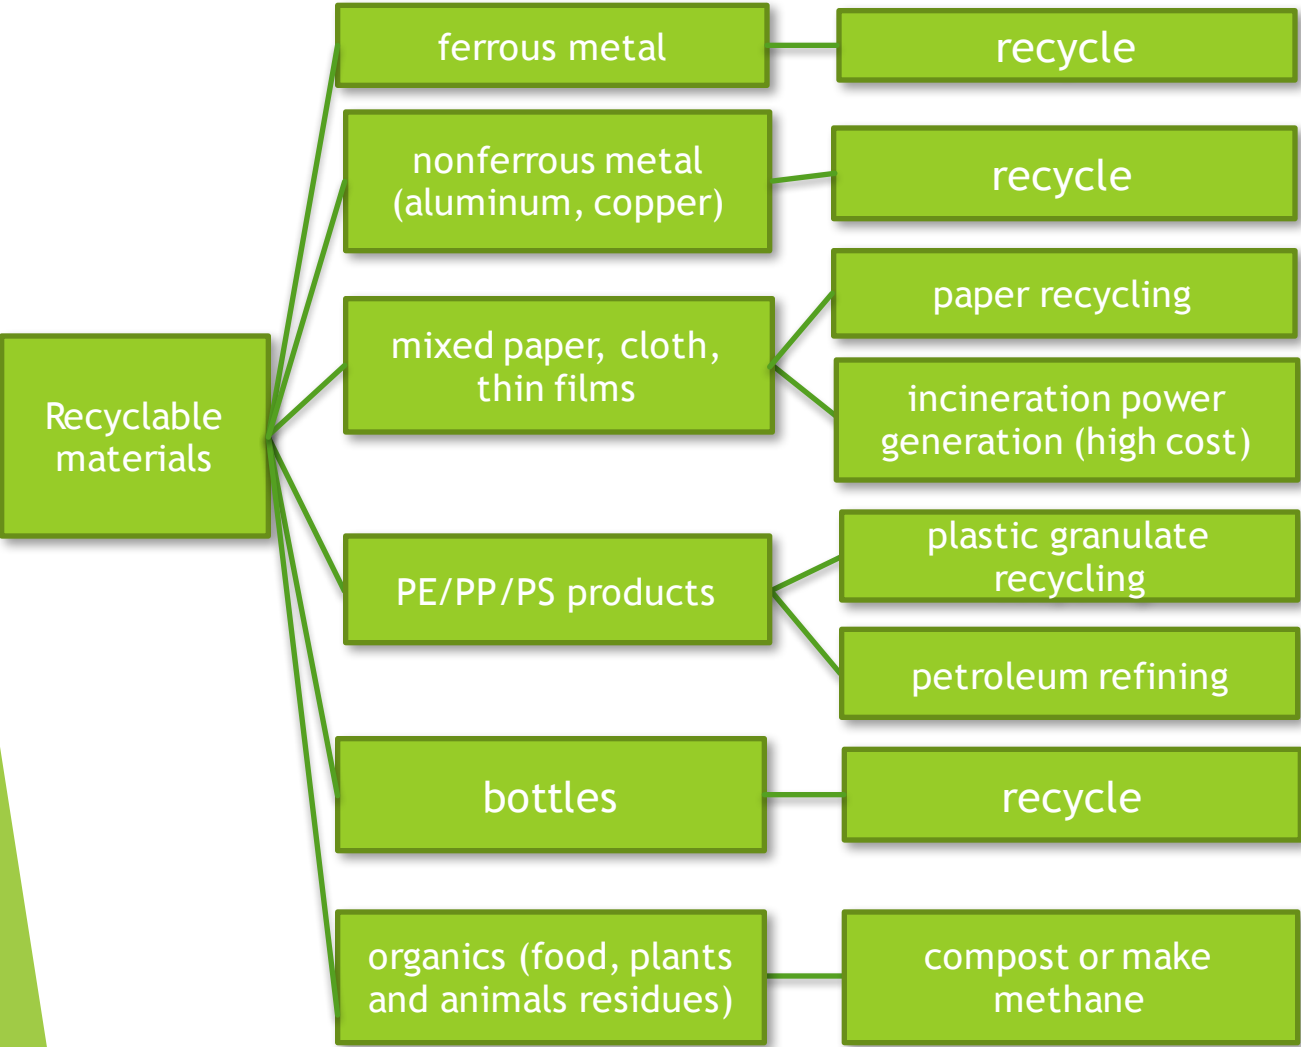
Recyclable materials

ferrous metal

recycle

nonferrous metal (aluminum, copper)

recycle

mixed paper, cloth, thin films

paper recycling

incineration power generation (high cost)

PE/PP/PS products

plastic granulate recycling

petroleum refining

bottles

recycle

organics (food, plants and animals residues)

compost or make methane